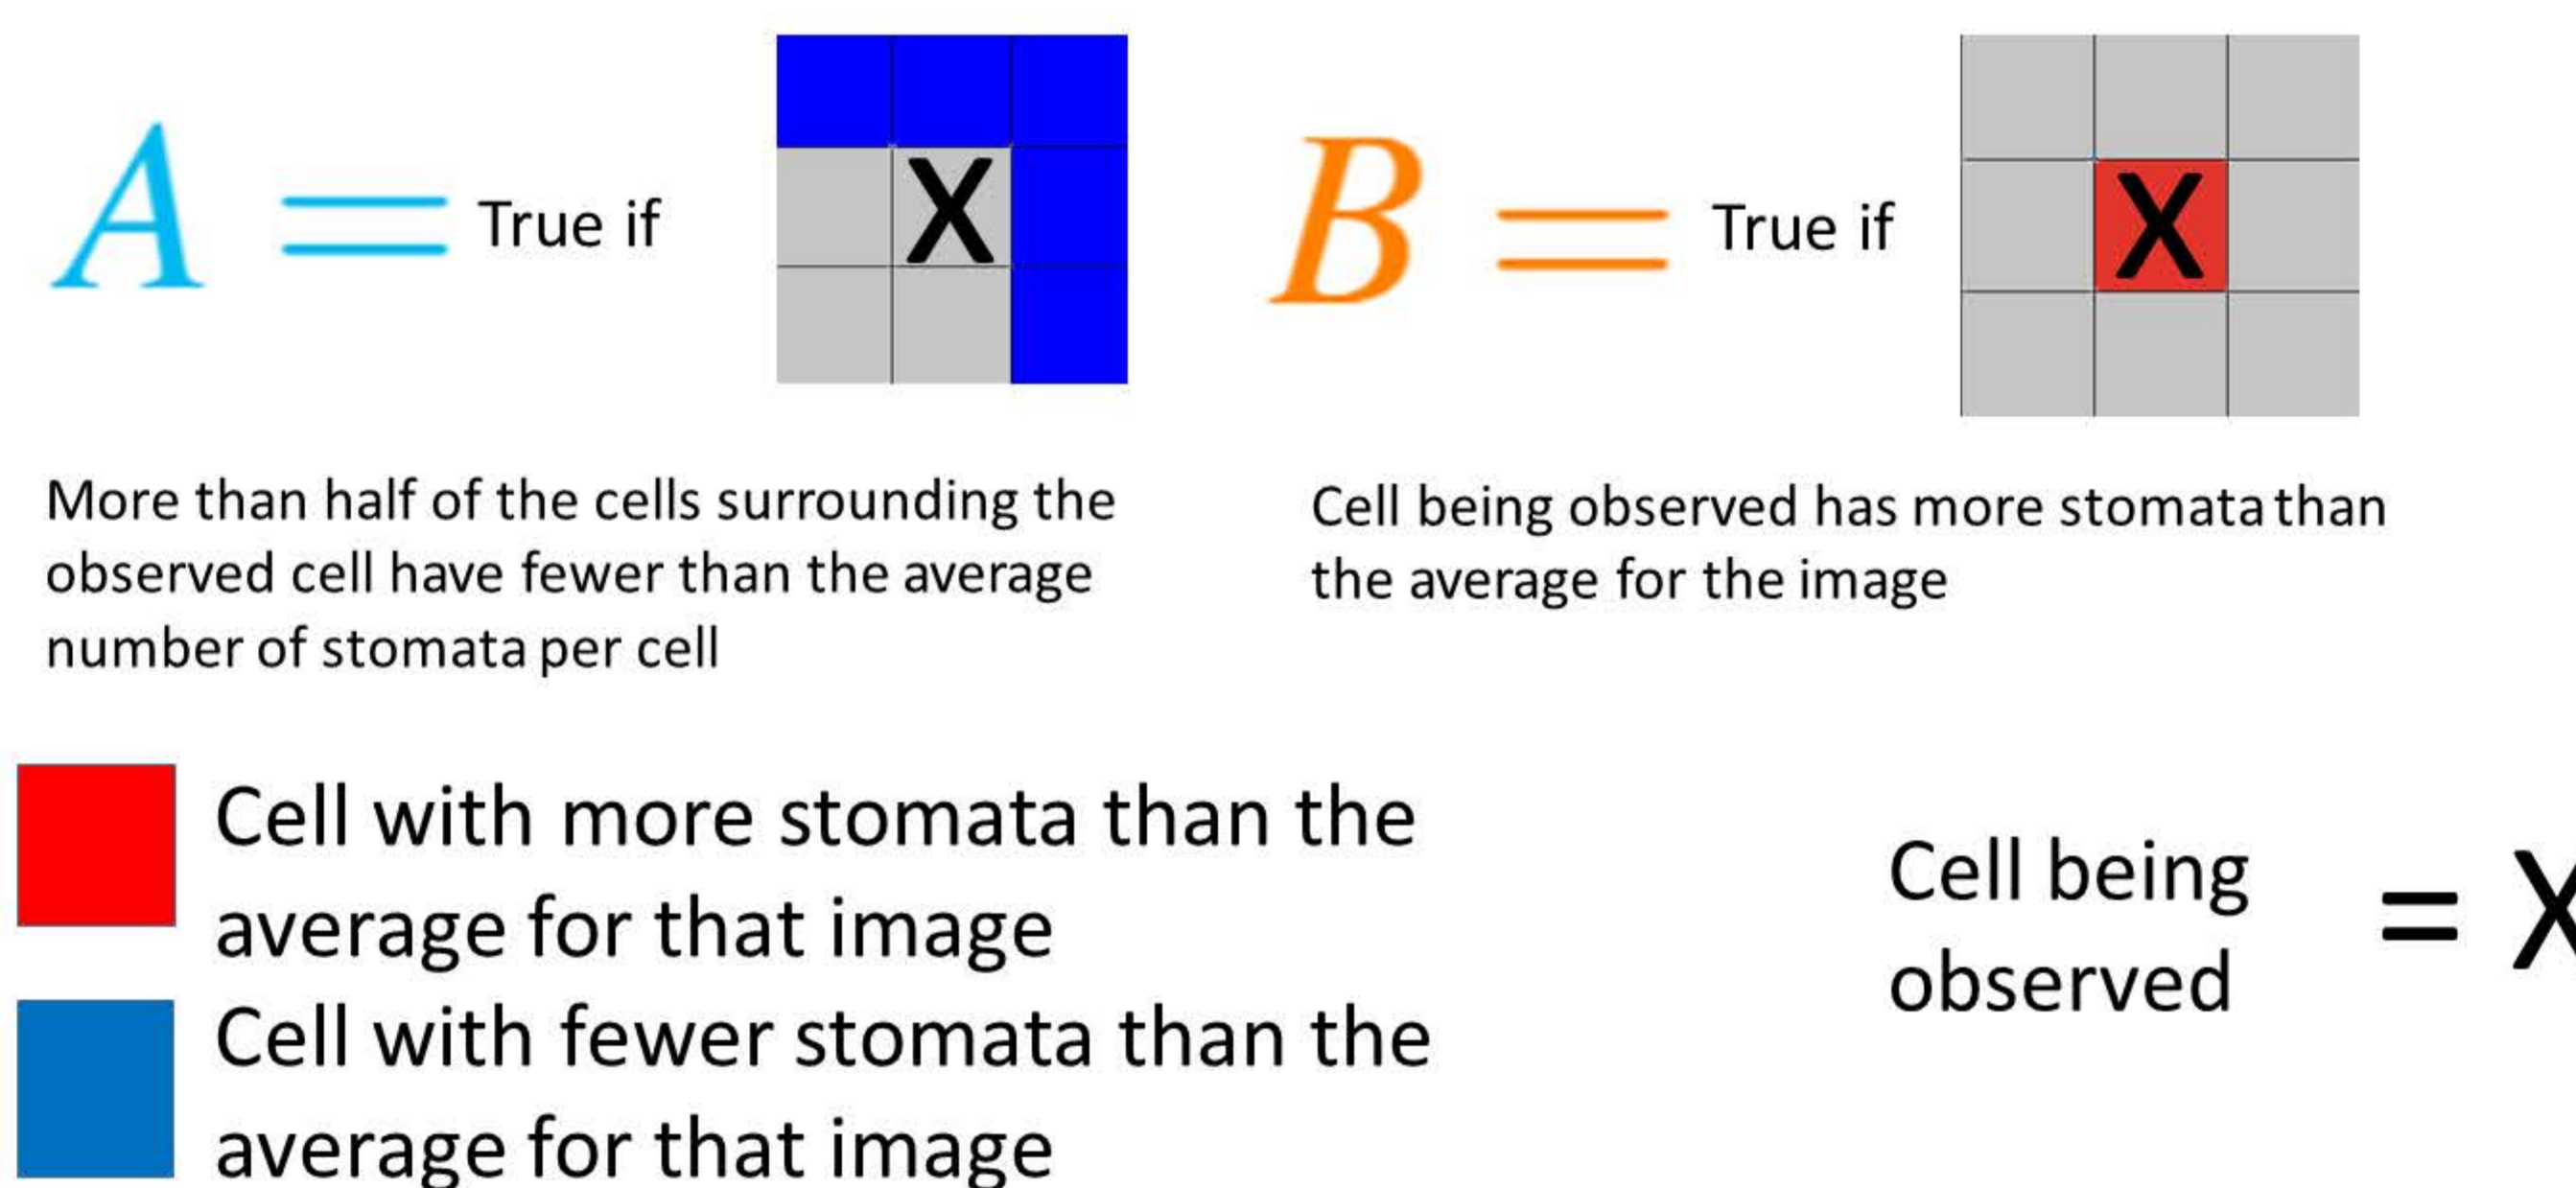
$A$ = True if

X

More than half of the cells surrounding the observed cell have fewer than the average number of stomata per cell

$B$ = True if

X

Cell being observed has more stomata than the average for the image

Cell with more stomata than the average for that image

Cell with fewer stomata than the average for that image

Cell being observed = X